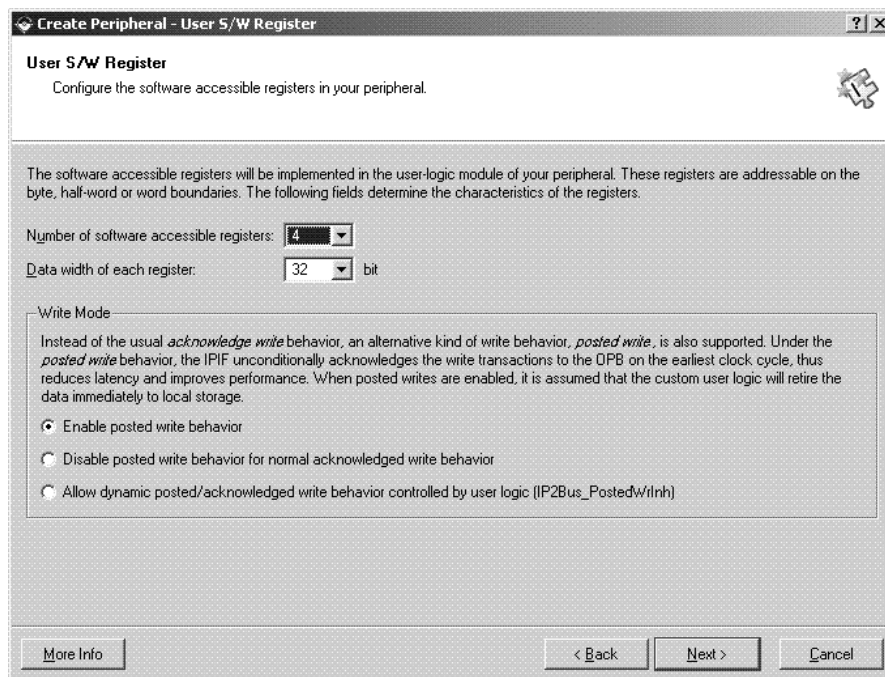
Create Peripheral - User S/W Register

? X

User S/W Register

Configure the software accessible registers in your peripheral.

The software accessible registers will be implemented in the user-logic module of your peripheral. These registers are addressable on the byte, half-word or word boundaries. The following fields determine the characteristics of the registers.

Number of software accessible registers: 4

Data width of each register: 32 bit

Write Mode

Instead of the usual *acknowledge write* behavior, an alternative kind of write behavior, *posted write*, is also supported. Under the *posted write* behavior, the IPIF unconditionally acknowledges the write transactions to the OPB on the earliest clock cycle, thus reduces latency and improves performance. When posted writes are enabled, it is assumed that the custom user logic will retire the data immediately to local storage.

Enable posted write behavior

Disable posted write behavior for normal acknowledged write behavior

Allow dynamic posted/acknowledged write behavior controlled by user logic (IP2Bus_PostedWrInh)

More Info

< Back

Next >

Cancel